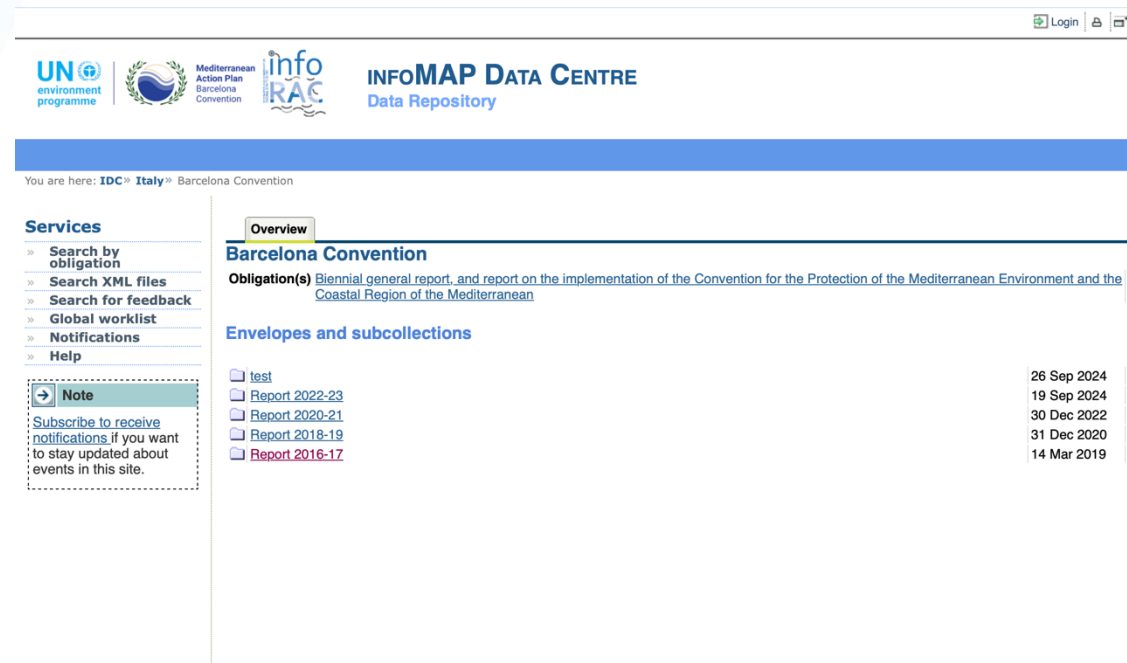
Login

UN environment programme

Mediterranean Action Plan Barcelona Convention

info RAC

INFOMAP DATA CENTRE
Data Repository

You are here: IDC» Italy» Barcelona Convention

Services
» Search by obligation
» Search XML files
» Search for feedback
» Global worklist
» Notifications
» Help

Note
Subscribe to receive notifications if you want to stay updated about events in this site.

Overview

Barcelona Convention

Obligation(s) Biennial general report, and report on the implementation of the Convention for the Protection of the Mediterranean Environment and the Coastal Region of the Mediterranean

Envelopes and subcollections

| | |
|---|---|
| test | 26 Sep 2024 |
| Report 2022-23 | 19 Sep 2024 |
| Report 2020-21 | 30 Dec 2022 |
| Report 2018-19 | 31 Dec 2020 |
| Report 2016-17 | 14 Mar 2019 |